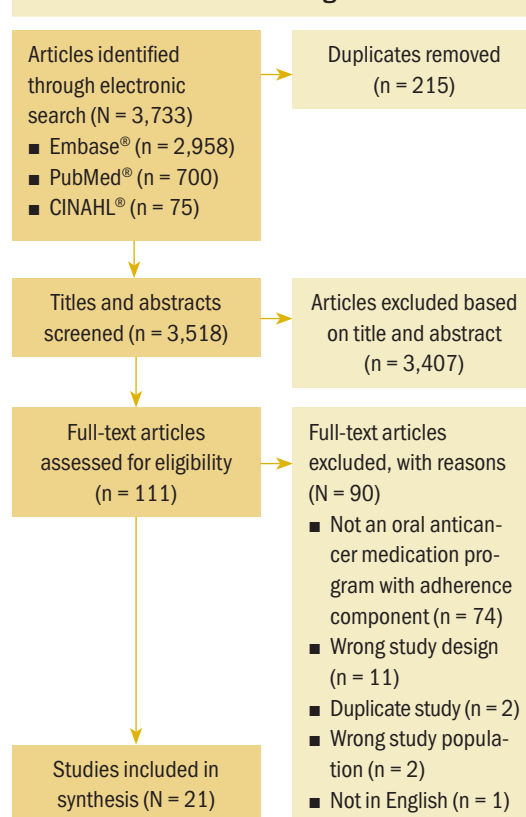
Articles identified through electronic search (N = 3,733)
- Embase® (n = 2,958)
- PubMed® (n = 700)
- CINAHL® (n = 75)

Duplicates removed (n = 215)

Titles and abstracts screened (n = 3,518)

Articles excluded based on title and abstract (n = 3,407)

Full-text articles assessed for eligibility (n = 111)

Full-text articles excluded, with reasons (N = 90)
- Not an oral anticancer medication program with adherence component (n = 74)
- Wrong study design (n = 11)
- Duplicate study (n = 2)
- Wrong study population (n = 2)
- Not in English (n = 1)

Studies included in synthesis (N = 21)